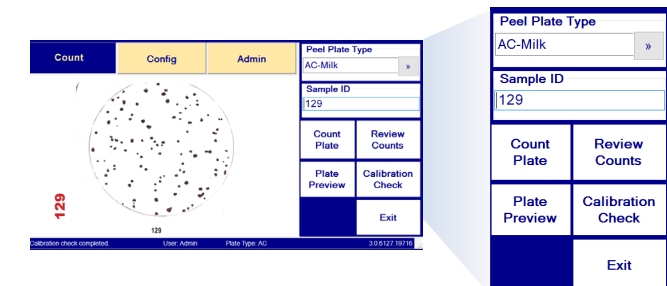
Count
Config
Admin
Peel Plate Type
AC-Milk
»
Sample ID
129
Count Plate
Review Counts
Plate Preview
Calibration Check
Exit
129
129
Calibration check completed.
User: Admin
Plate Type: AC
3.0.6127.19716

Peel Plate Type
AC-Milk
»
Sample ID
129
Count Plate
Review Counts
Plate Preview
Calibration Check
Exit